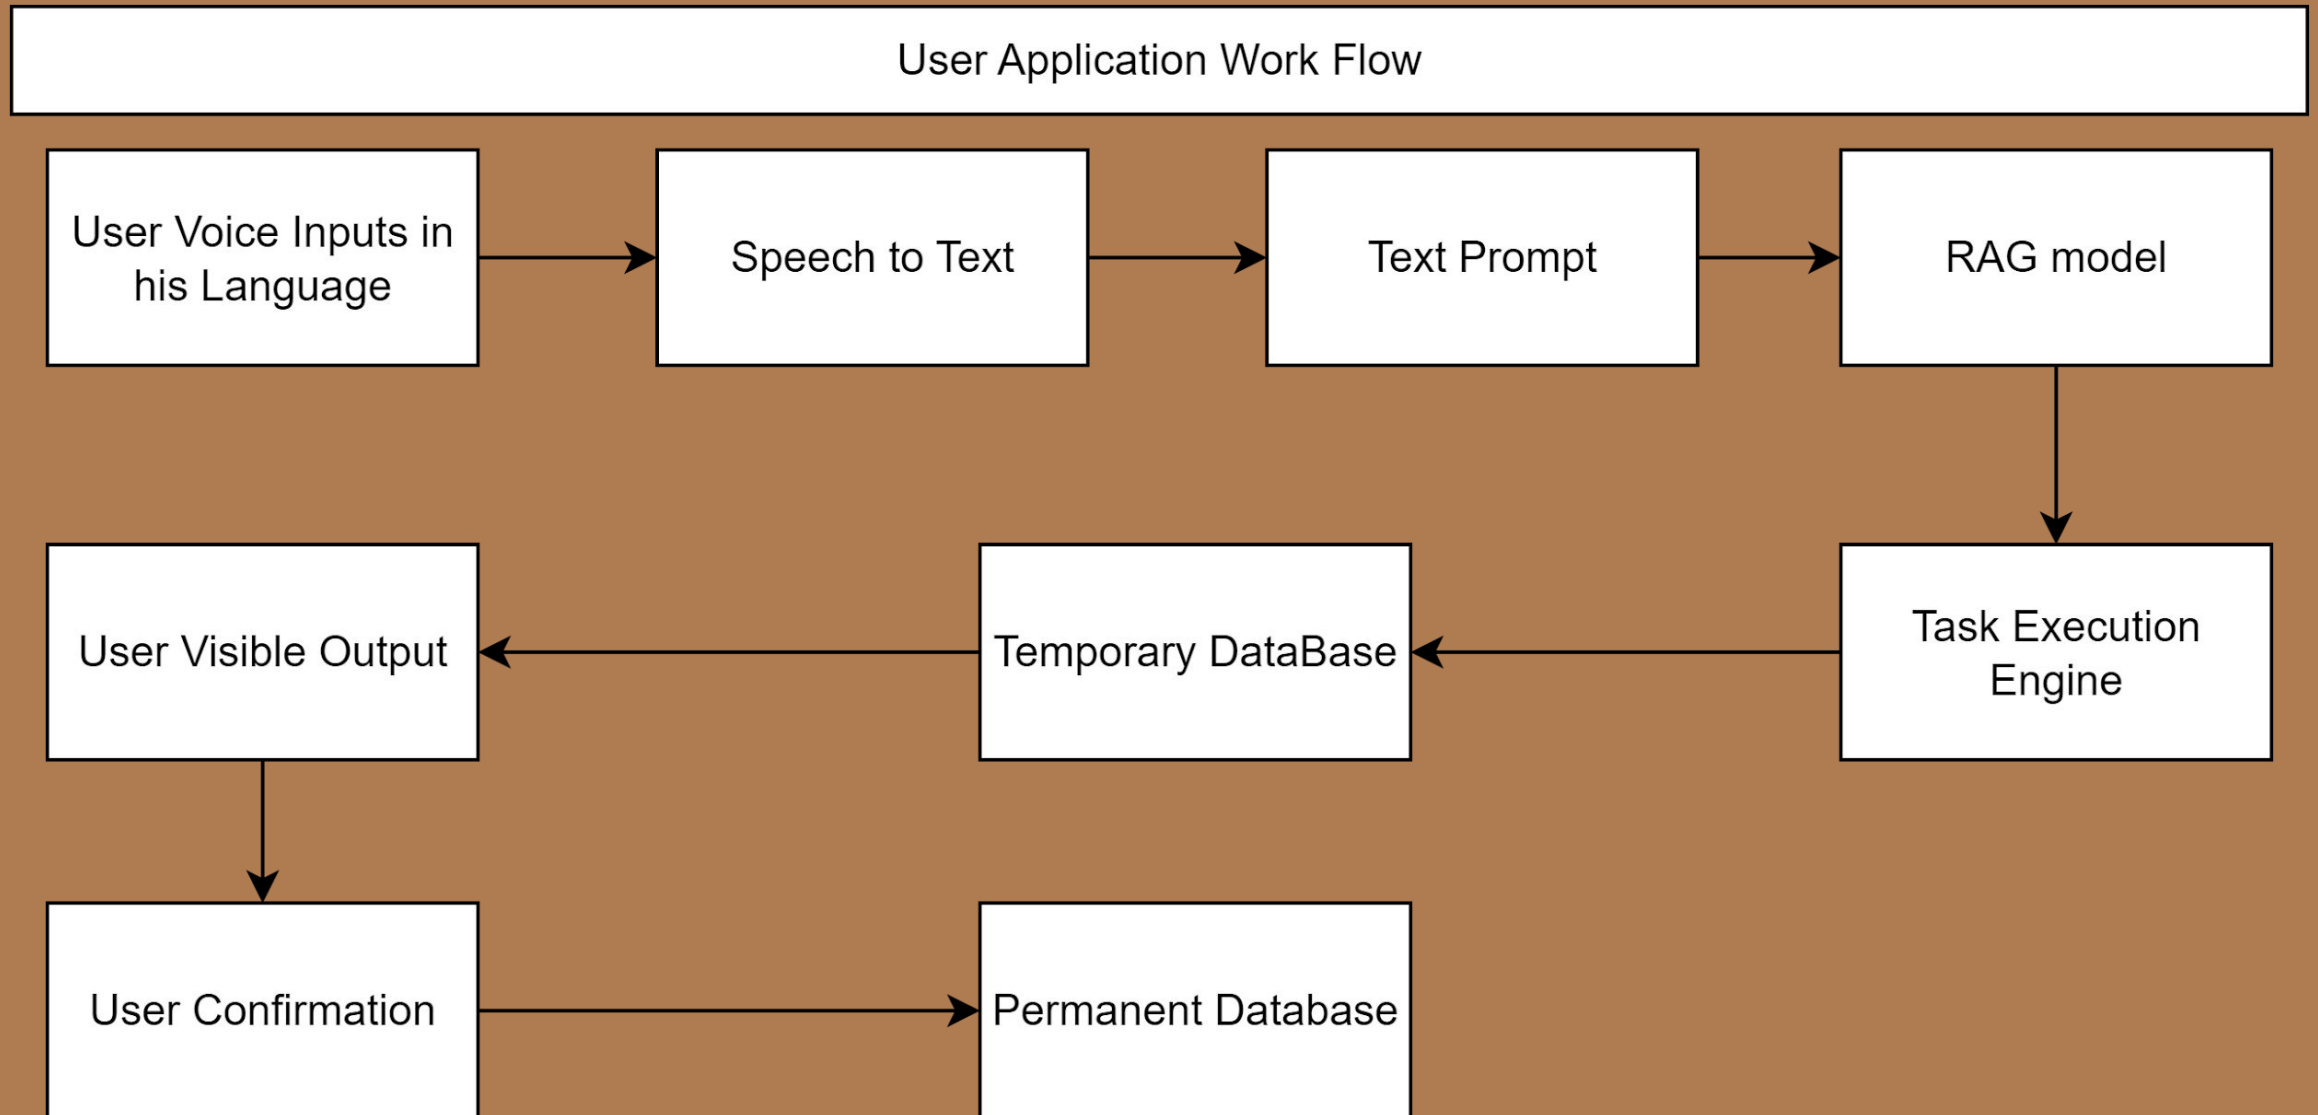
User Application Work Flow

User Voice Inputs in his Language

Speech to Text

Text Prompt

RAG model

Task Execution Engine

Temporary DataBase

User Visible Output

User Confirmation

Permanent Database